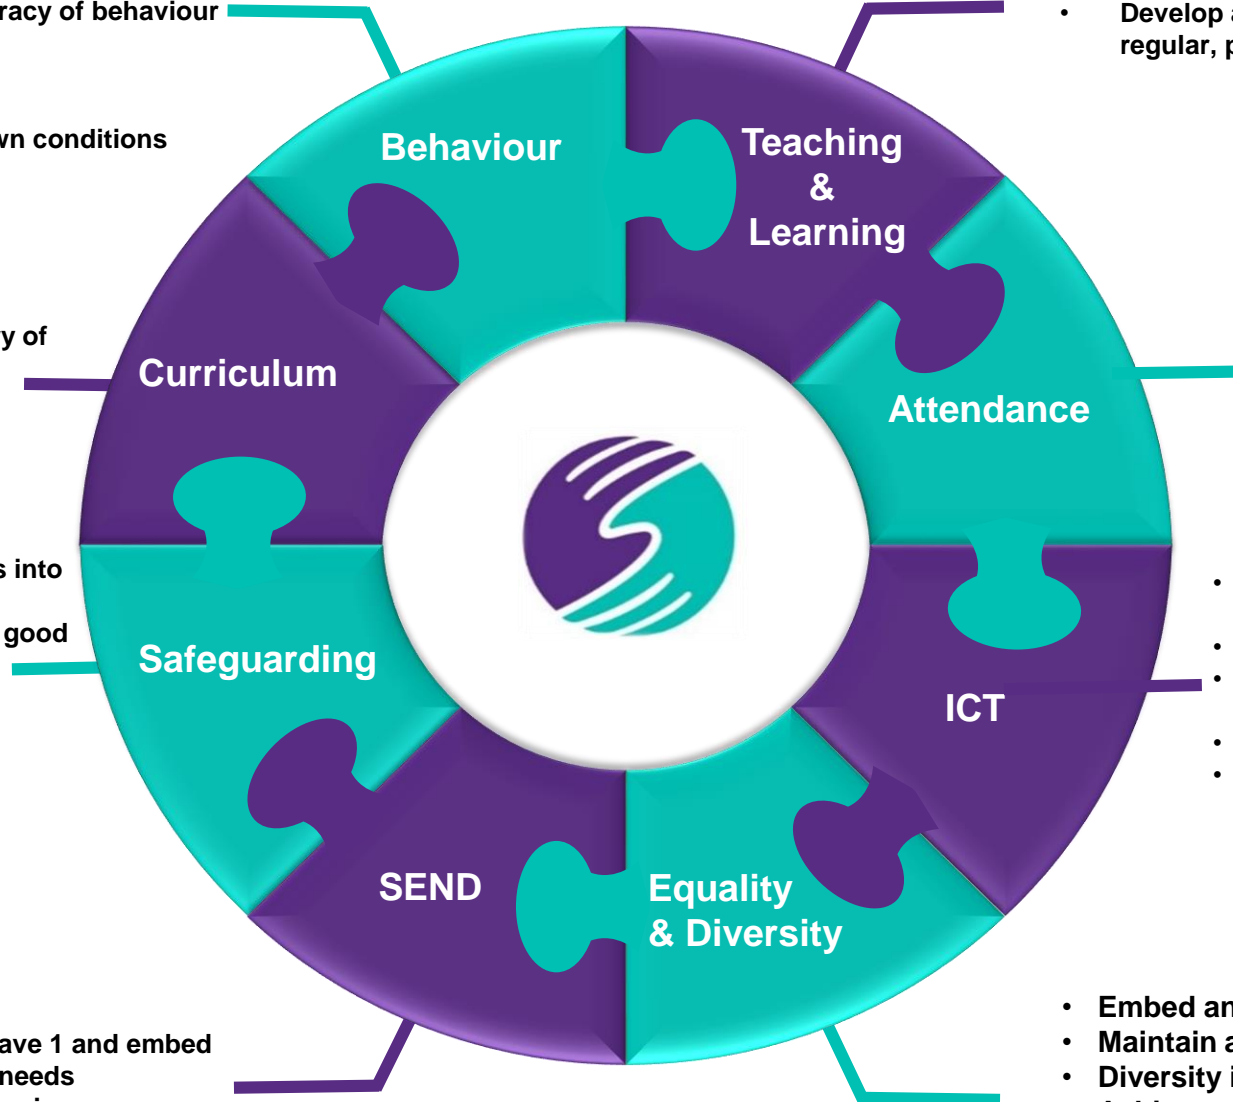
racy of behaviour

wn conditions

y of

s into

good

ave 1 and embed
needs

• Develop
regular, p

Behaviour

Teaching
&
Learning

Curriculum

Attendance

Safeguarding

ICT

SEND

Equality
& Diversity

•
•
•
•
•

• Embed an
• Maintain a
• Diversity i